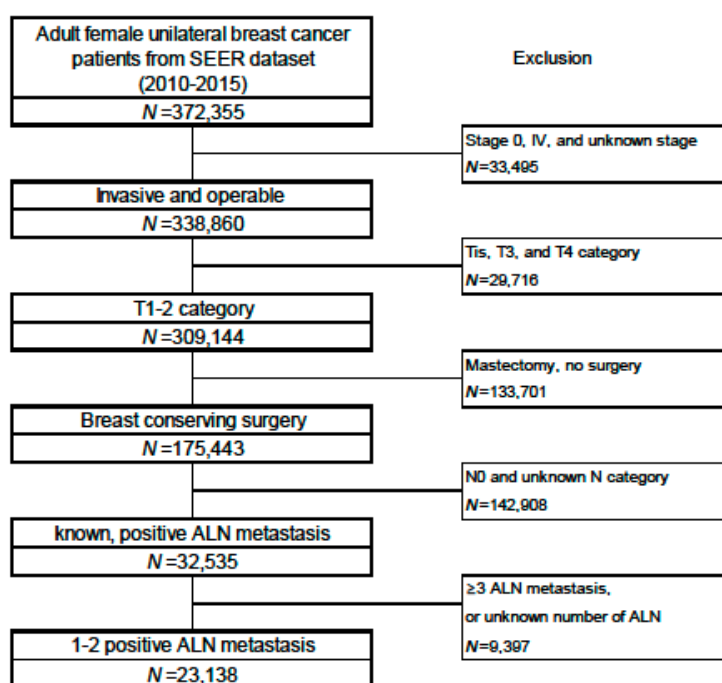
Adult female unilateral breast cancer patients from SEER dataset (2010-2015)
$N=372,355$

Exclusion

Stage 0, IV, and unknown stage
$N=33,495$

Invasive and operable
$N=338,860$

Tis, T3, and T4 category
$N=29,716$

T1-2 category
$N=309,144$

Mastectomy, no surgery
$N=133,701$

Breast conserving surgery
$N=175,443$

N0 and unknown N category
$N=142,908$

known, positive ALN metastasis
$N=32,535$

≥3 ALN metastasis, or unknown number of ALN
$N=9,397$

1-2 positive ALN metastasis
$N=23,138$